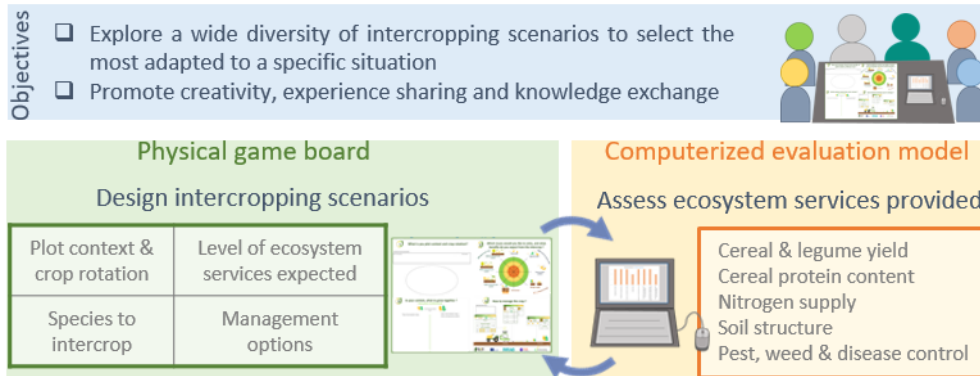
Objectives

❑ Explore a wide diversity of intercropping scenarios to select the most adapted to a specific situation

❑ Promote creativity, experience sharing and knowledge exchange

Physical game board

Design intercropping scenarios

| Plot context & crop rotation | Level of ecosystem services expected |
|---|---|
| Species to intercrop | Management options |

Computerized evaluation model

Assess ecosystem services provided

Cereal & legume yield
Cereal protein content
Nitrogen supply
Soil structure
Pest, weed & disease control